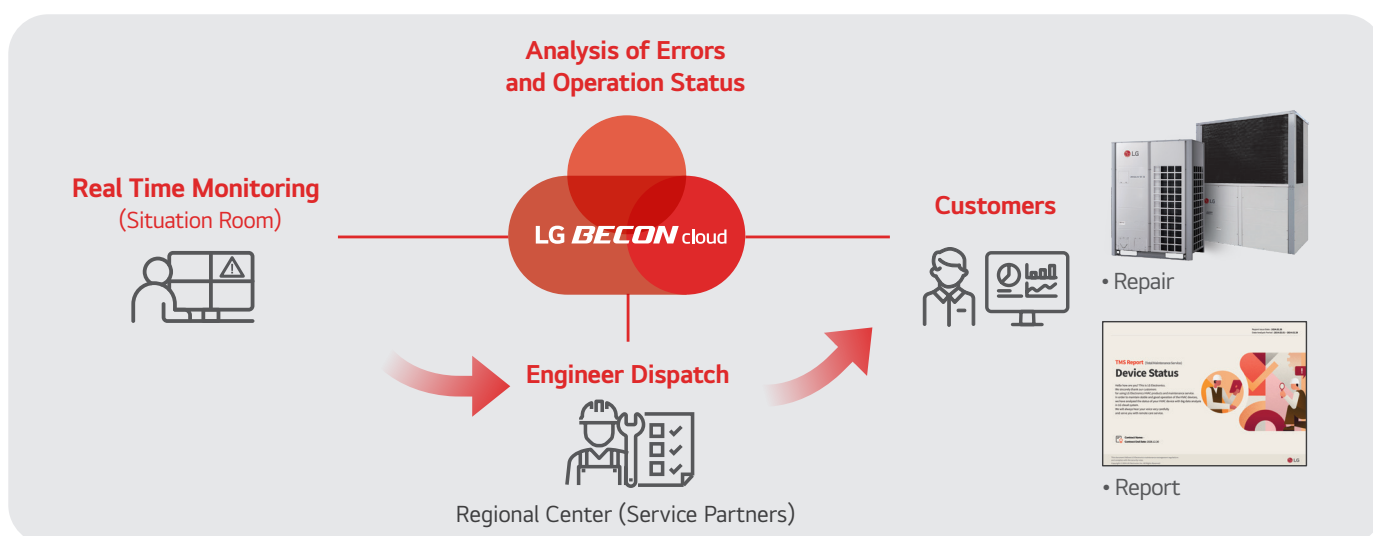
Analysis of Errors and Operation Status

Real Time Monitoring
(Situation Room)

LG BECON cloud

Customers

• Repair

Engineer Dispatch

Regional Center (Service Partners)

TMS Report

Device Status

LG

• Report